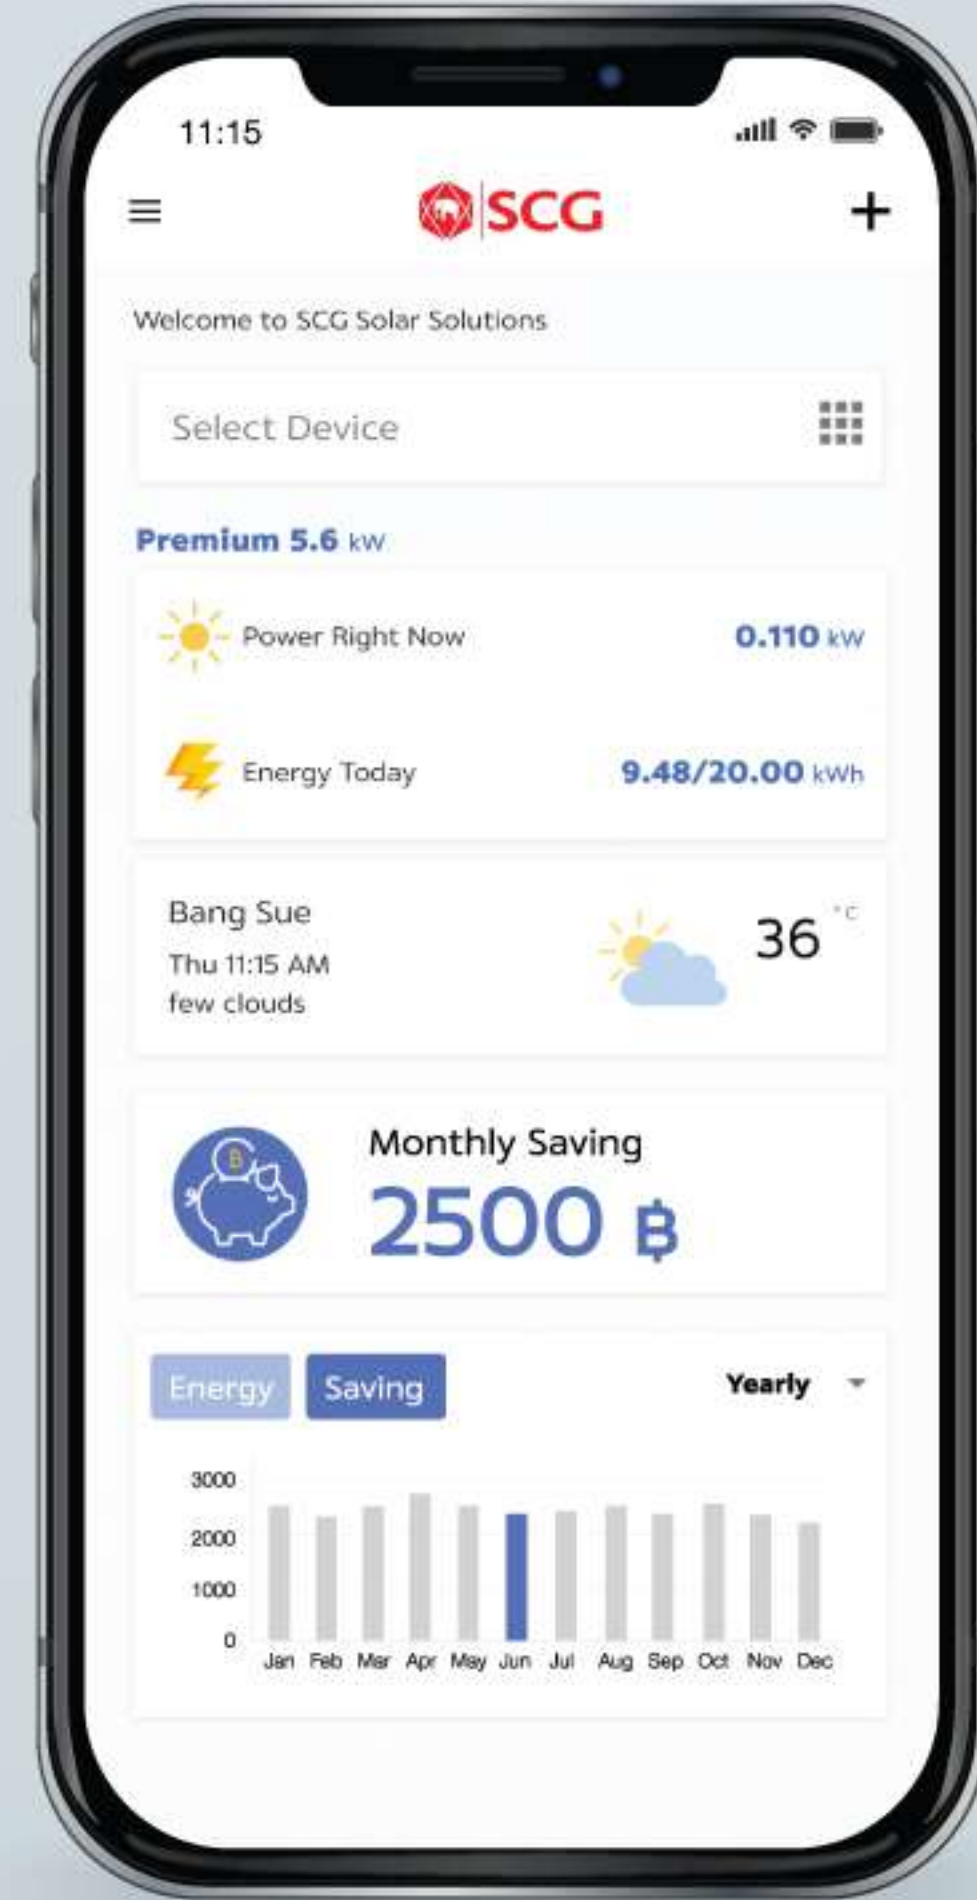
11:15

SCG

Welcome to SCG Solar Solutions

Select Device

Premium 5.6 kW

Power Right Now 0.110 kW

Energy Today 9.48/20.00 kWh

Bang Sue
Thu 11:15 AM
few clouds

36 °C

Monthly Saving
2500 ฿

Energy Saving Yearly

3000
2000
1000
0
Jan Feb Mar Apr May Jun Jul Aug Sep Oct Nov Dec